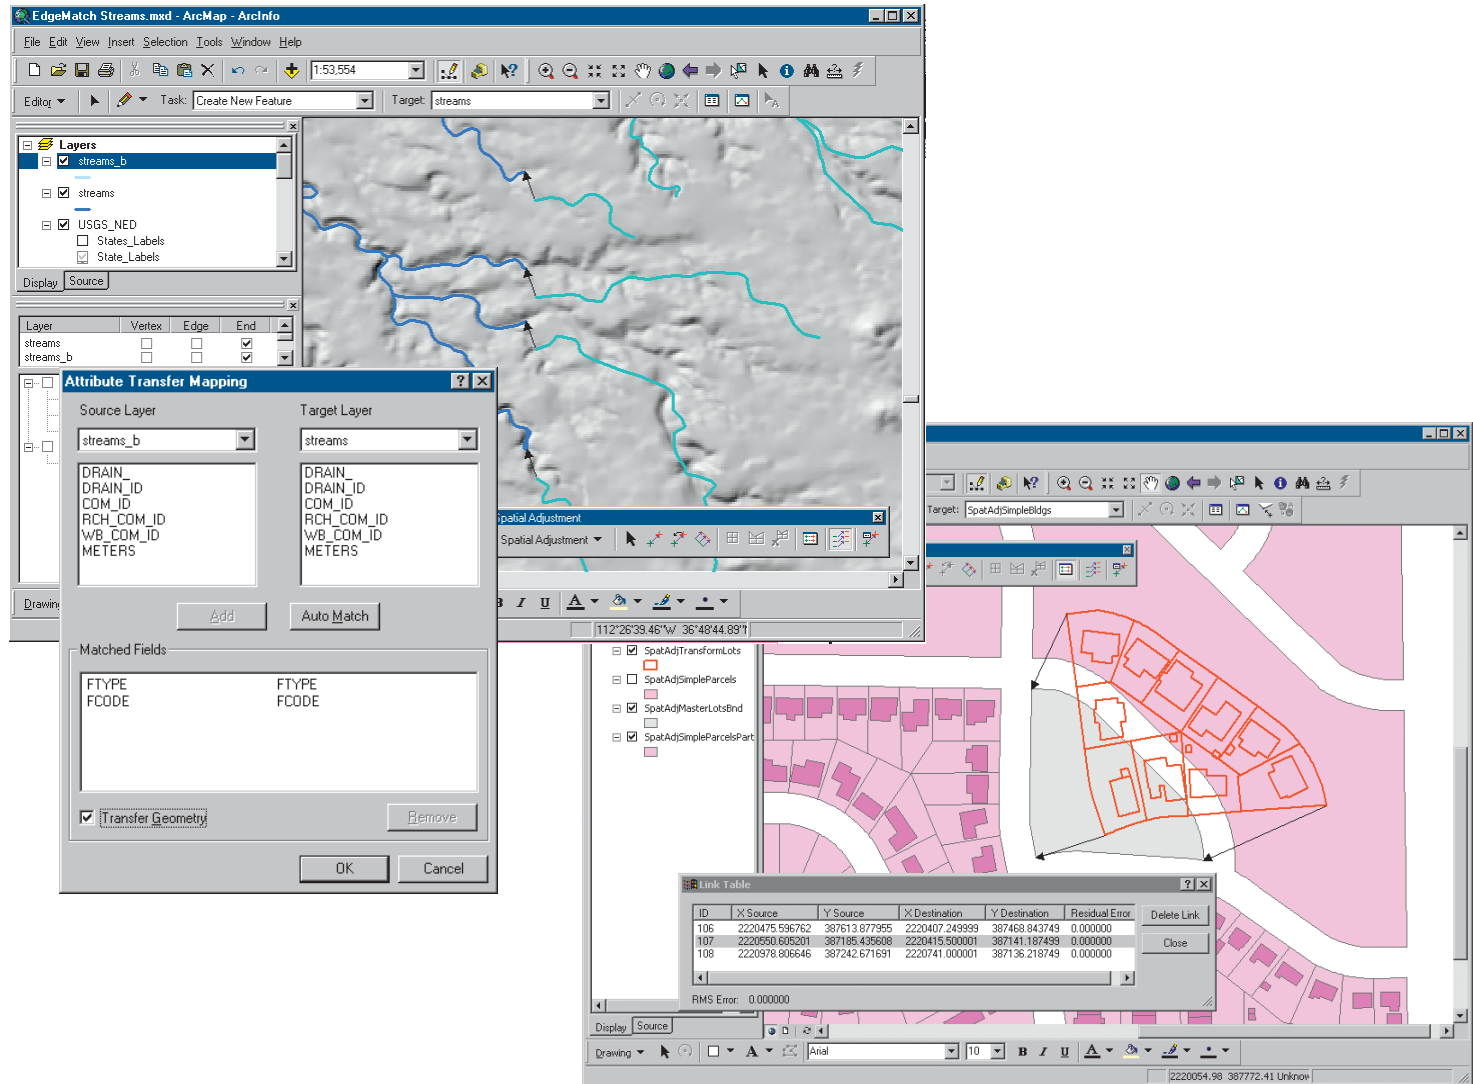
EdgeMatch Streams.mxd - ArcMap - ArcInfo

File Edit View Insert Selection Tools Window Help

1:53,554

Editor ▾ Task: Create New Feature Target: streams

Layers
streams_b
streams
USGS_NED
States_Labels
State_Labels

Display Source

| Layer | Vertex | Edge | End |
|---|---|---|---|
| streams | ☐ | ☐ | ☑ |
| streams_b | ☐ | ☐ | ☑ |

Attribute Transfer Mapping

Source Layer
streams_b
DRAIN_
DRAIN_ID
COM_ID
RCH_COM_ID
WB_COM_ID
METERS

Target Layer
streams
DRAIN_
DRAIN_ID
COM_ID
RCH_COM_ID
WB_COM_ID
METERS

Add Auto Match

Matched Fields
FTYPE FTYPE
FCODE FCODE

Transfer Geometry Remove

OK Cancel

Spatial Adjustment
Spatial Adjustment ▾

Drawing

112°26'39.46"W 36°48'44.89"N

Target: SpatAdjSimpleBldgs

SpatAdjTransformLots
SpatAdjSimpleParcels
SpatAdjMasterLotsBnd
SpatAdjSimpleParcelsPart

Link Table

| ID | X Source | Y Source | X Destination | Y Destination | Residual Error |
|---|---|---|---|---|---|
| 106 | 2220475.596762 | 387613.877955 | 2220407.249999 | 387468.843749 | 0.000000 |
| 107 | 2220550.605201 | 387185.435608 | 2220415.500001 | 387141.187499 | 0.000000 |
| 108 | 2220978.806646 | 387242.671691 | 2220741.000001 | 387136.218749 | 0.000000 |

Delete Link
Close

RMS Error: 0.000000

Display Source

Drawing ▾ Arial 10 B I U

2220054.98 387772.41 Unknow